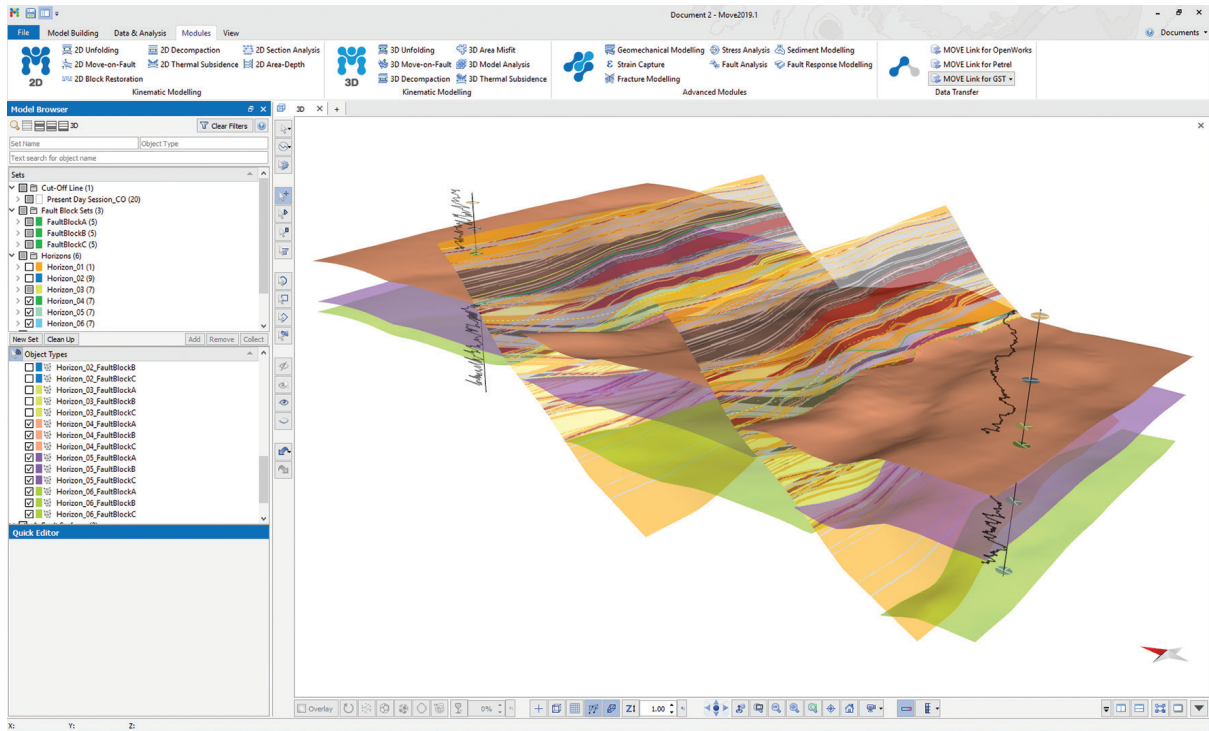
Document 2 - Move2019.1

File Model Building Data & Analysis Modules View

Documents

2D
2D Unfolding
2D Move-on-Fault
2D Block Restoration
2D Decompaction
2D Thermal Subsidence
2D Section Analysis
2D Area-Depth
Kinematic Modelling

3D
3D Unfolding
3D Move-on-Fault
3D Decompaction
3D Area Misfit
3D Model Analysis
3D Thermal Subsidence
Kinematic Modelling

Geomechanical Modelling
Strain Capture
Fracture Modelling
Stress Analysis
Fault Analysis
Sediment Modelling
Fault Response Modelling
Advanced Modules

MOVE Link for OpenWorks
MOVE Link for Petrel
MOVE Link for GST
Data Transfer

Model Browser
3D
Clear Filters
Set Name
Object Type
Text search for object name
Sets
Cut-Off Line (1)
Present Day Session_CO (20)
Fault Block Sets (3)
FaultBlockA (5)
FaultBlockB (5)
FaultBlockC (5)
Horizons (6)
Horizon_01 (1)
Horizon_02 (9)
Horizon_03 (7)
Horizon_04 (7)
Horizon_05 (7)
Horizon_06 (7)
New Set Clean Up Add Remove Collect
Object Types
Horizon_02_FaultBlockB
Horizon_02_FaultBlockC
Horizon_03_FaultBlockA
Horizon_03_FaultBlockB
Horizon_03_FaultBlockC
Horizon_04_FaultBlockA
Horizon_04_FaultBlockB
Horizon_04_FaultBlockC
Horizon_05_FaultBlockA
Horizon_05_FaultBlockB
Horizon_05_FaultBlockC
Horizon_06_FaultBlockA
Horizon_06_FaultBlockB
Horizon_06_FaultBlockC
Quick Editor

3D × +

Overlay 0% Z! 1.00

X: Y: Z: